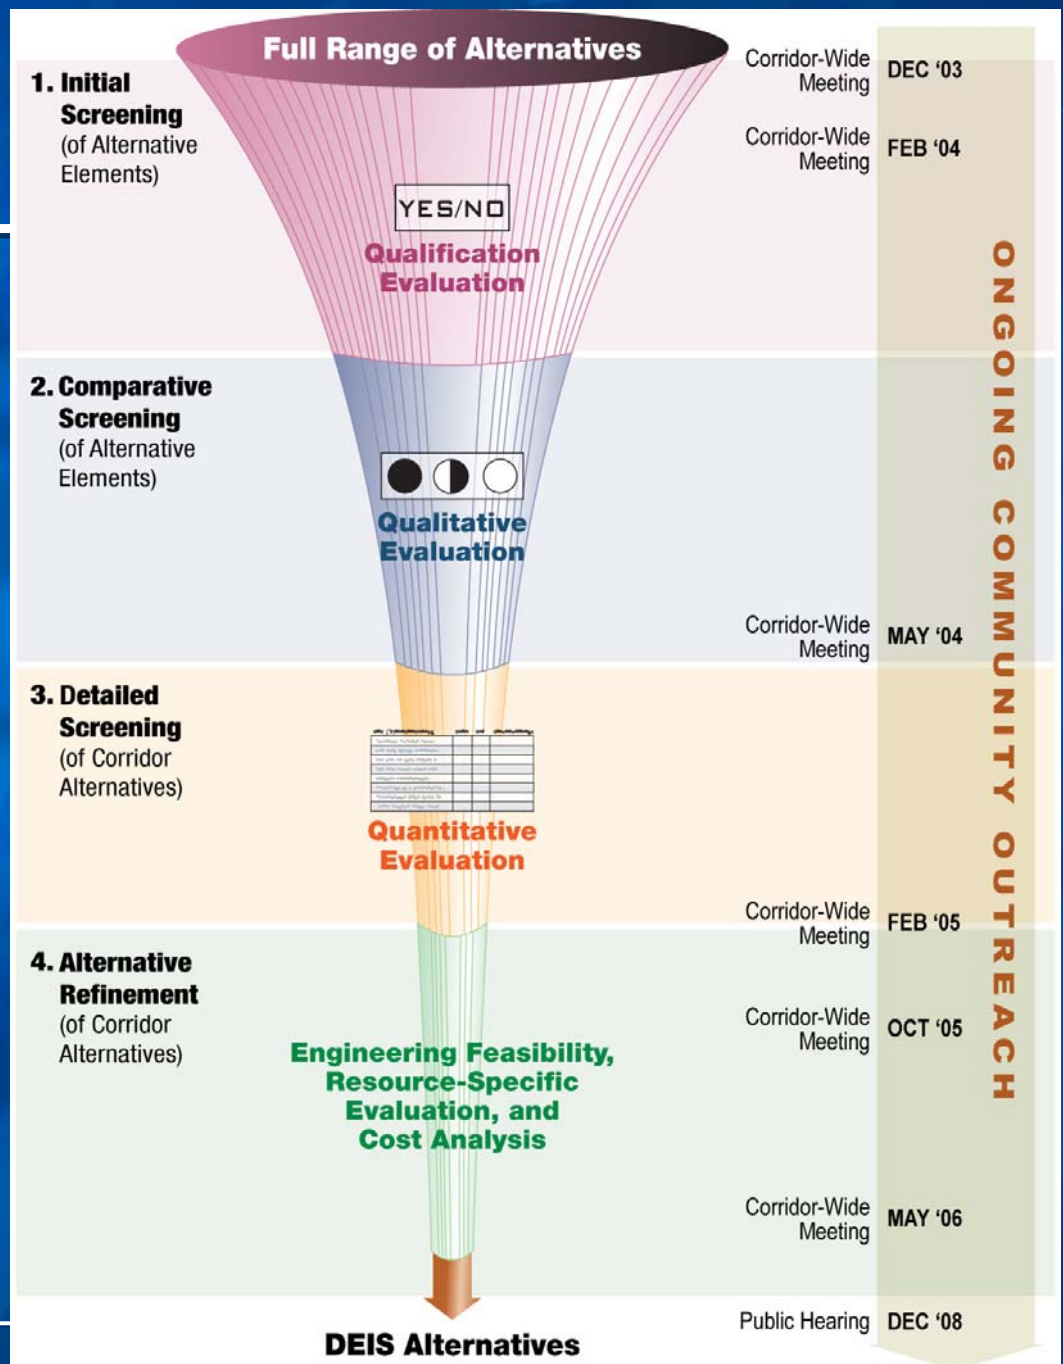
Full Range of Alternatives

1. Initial Screening (of Alternative Elements)

YES/NO

Qualification Evaluation

Corridor-Wide Meeting DEC '03

Corridor-Wide Meeting FEB '04

2. Comparative Screening (of Alternative Elements)

Qualitative Evaluation

Corridor-Wide Meeting MAY '04

3. Detailed Screening (of Corridor Alternatives)

Quantitative Evaluation

Corridor-Wide Meeting FEB '05

4. Alternative Refinement (of Corridor Alternatives)

Engineering Feasibility, Resource-Specific Evaluation, and Cost Analysis

Corridor-Wide Meeting OCT '05

Corridor-Wide Meeting MAY '06

Public Hearing DEC '08

DEIS Alternatives

ONGOING COMMUNITY OUTREACH